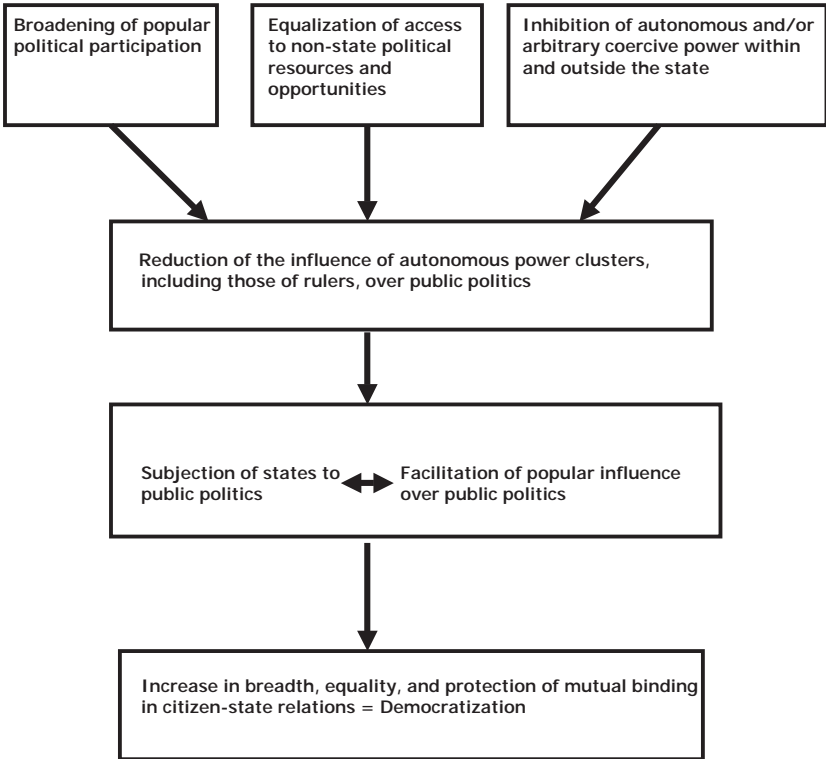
Broadening of popular political participation

Equalization of access to non-state political resources and opportunities

Inhibition of autonomous and/or arbitrary coercive power within and outside the state

Reduction of the influence of autonomous power clusters, including those of rulers, over public politics

Subjection of states to public politics

Facilitation of popular influence over public politics

Increase in breadth, equality, and protection of mutual binding in citizen-state relations = Democratization